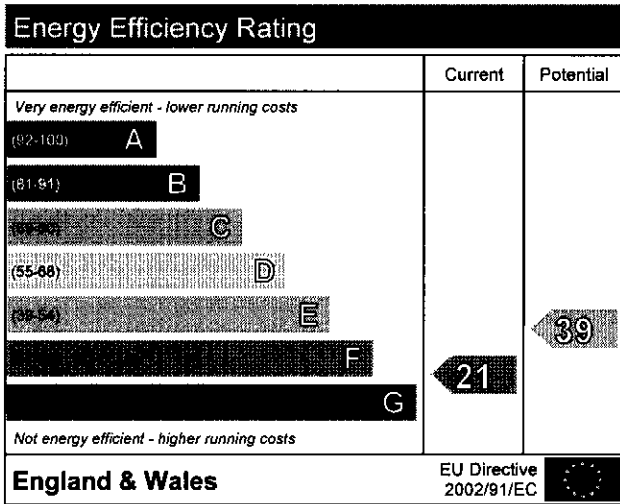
Energy Efficiency Rating

| | Current | Potential |
|---|---|---|
| Very energy efficient - lower running costs | | |
| (92-100) A | | |
| (81-91) B | | |
| (69-80) C | | |
| (55-68) D | | |
| (39-54) E | | 39 |
| F | 21 | |
| G | | |
| Not energy efficient - higher running costs | | |

England & Wales

EU Directive 2002/91/EC